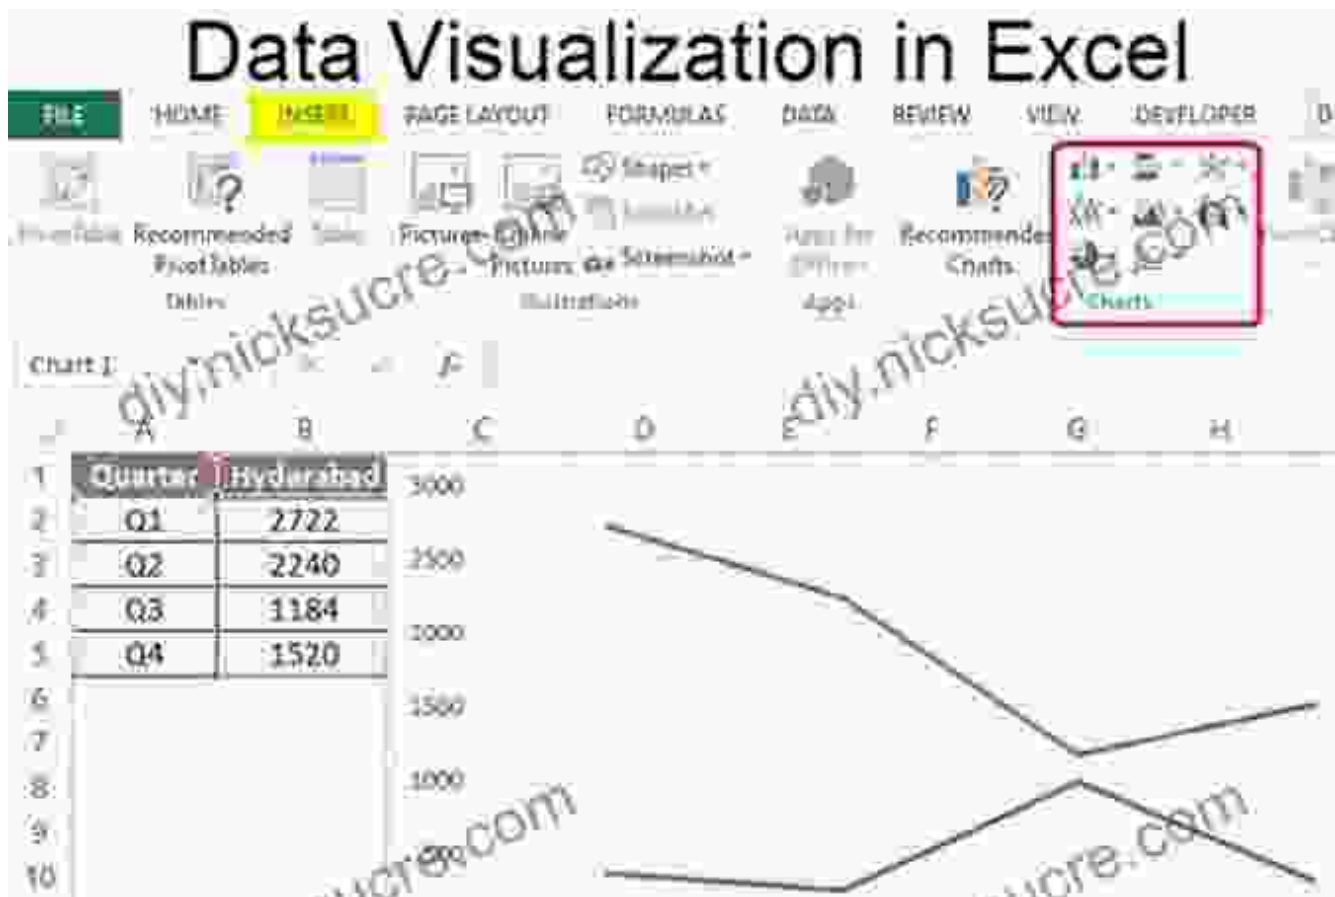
Data Visualization in Excel

FILE HOME INSERT PAGE LAYOUT FORMULAS DATA REVIEW VIEW DEVELOPER

PivotTable Recommended PivotTables Table
Tables

Pictures Online Pictures Shapes SmartArt Screenshot
Illustrations

Apps for Office
Apps

Recommended Charts

Charts

diy.nicksucre.com

diy.nicksucre.com

Chart 1

A B C D E F G H

| | A | B |
|---|---|---|
| 1 | Quarter | Hyderabad |
| 2 | Q1 | 2722 |
| 3 | Q2 | 2240 |
| 4 | Q3 | 1184 |
| 5 | Q4 | 1520 |
| 6 | | |
| 7 | | |
| 8 | | |
| 9 | | |
| 10 | | |

3000
2500
2000
1500
1000
500

diy.nicksucre.com

diy.nicksucre.com